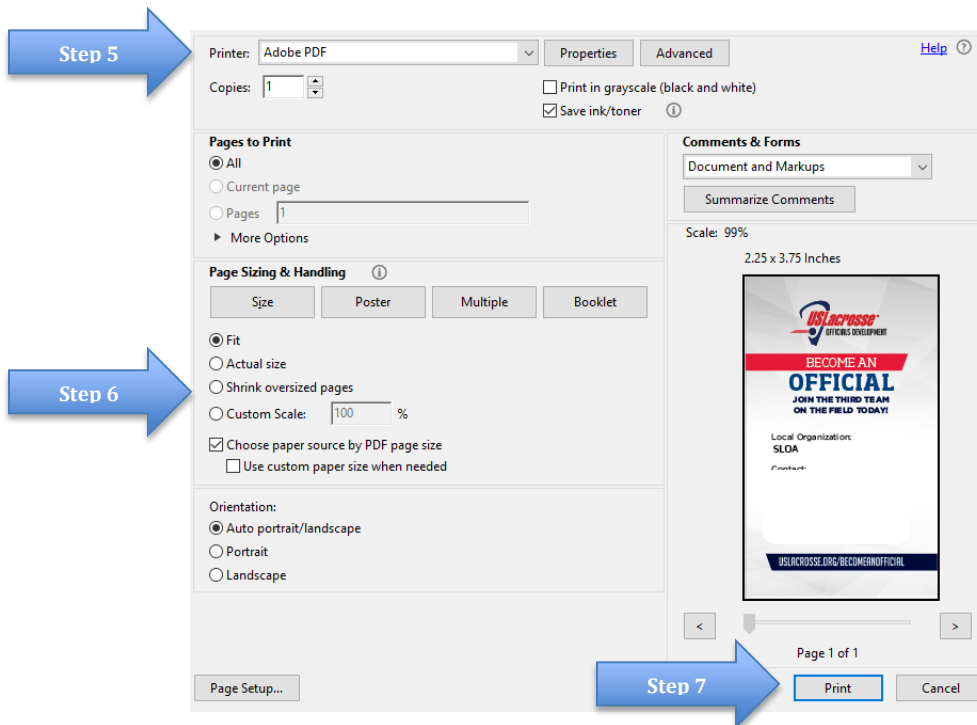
Step 5

Printer: Adobe PDF

Properties

Advanced

Help

Copies: 1

Print in grayscale (black and white)

Save ink/toner

Pages to Print

All

Current page

Pages 1

More Options

Comments & Forms

Document and Markups

Summarize Comments

Scale: 99%

2.25 x 3.75 Inches

Page Sizing & Handling

Size

Poster

Multiple

Booklet

Step 6

Fit

Actual size

Shrink oversized pages

Custom Scale: 100 %

Choose paper source by PDF page size

Use custom paper size when needed

USLacrosse
OFFICIALS DEVELOPMENT

BECOME AN
OFFICIAL
JOIN THE THIRD TEAM
ON THE FIELD TODAY!

Local Organization:
SLOA

Contact:

USLACROSSE.ORG/BECOMEANOFFICIAL

Orientation:

Auto portrait/landscape

Portrait

Landscape

<

>

Page 1 of 1

Step 7

Page Setup...

Print

Cancel